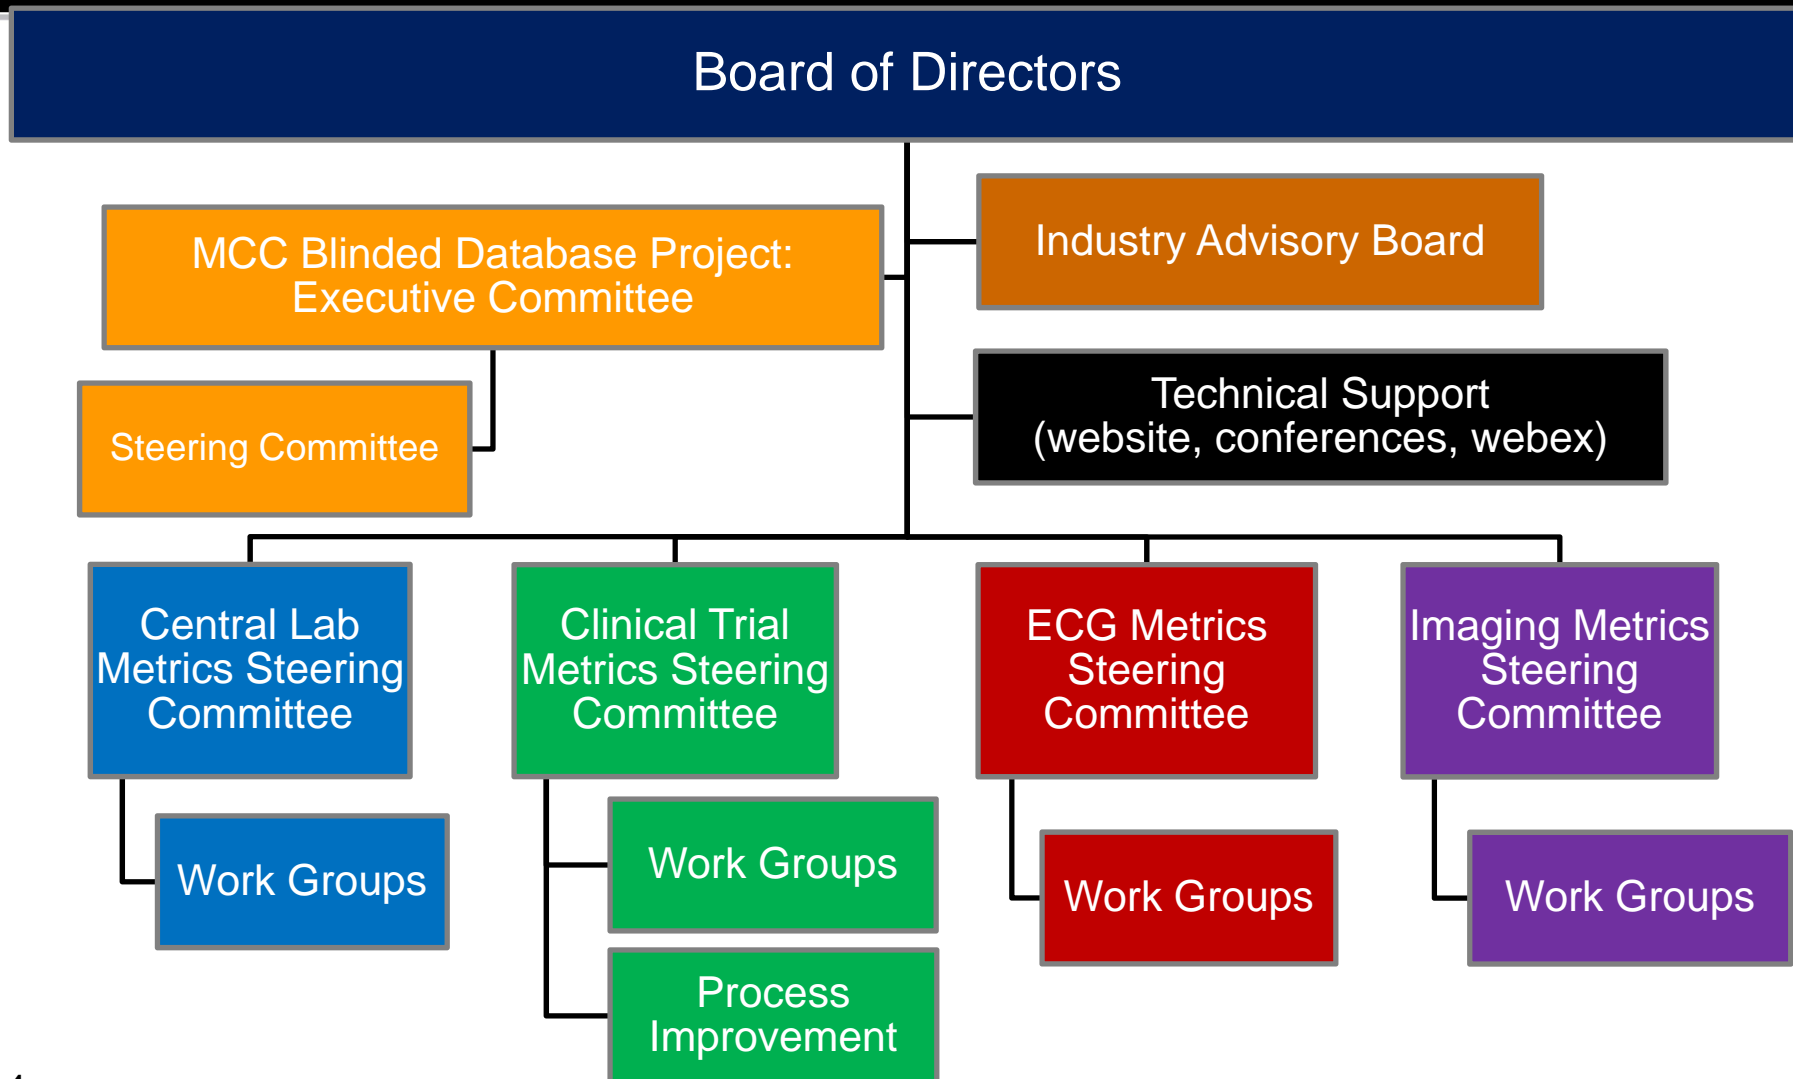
Board of Directors

MCC Blinded Database Project: Executive Committee

Industry Advisory Board

Steering Committee

Technical Support (website, conferences, webex)

Central Lab Metrics Steering Committee

Clinical Trial Metrics Steering Committee

ECG Metrics Steering Committee

Imaging Metrics Steering Committee

Work Groups

Work Groups

Work Groups

Work Groups

Process Improvement